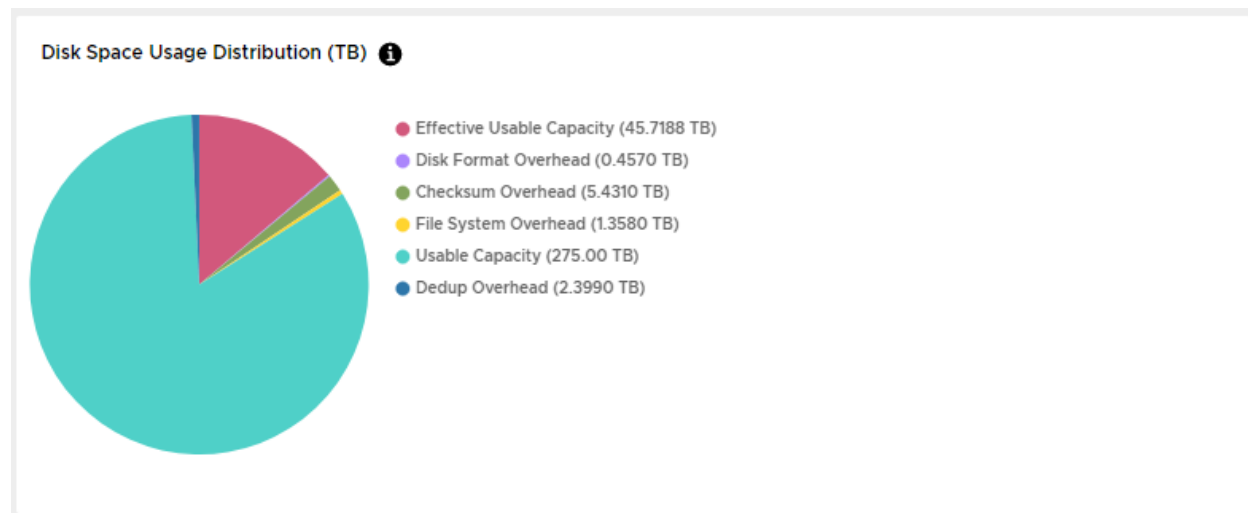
Disk Space Usage Distribution (TB)

Effective Usable Capacity (45.7188 TB)
Disk Format Overhead (0.4570 TB)
Checksum Overhead (5.4310 TB)
File System Overhead (1.3580 TB)
Usable Capacity (275.00 TB)
Dedup Overhead (2.3990 TB)